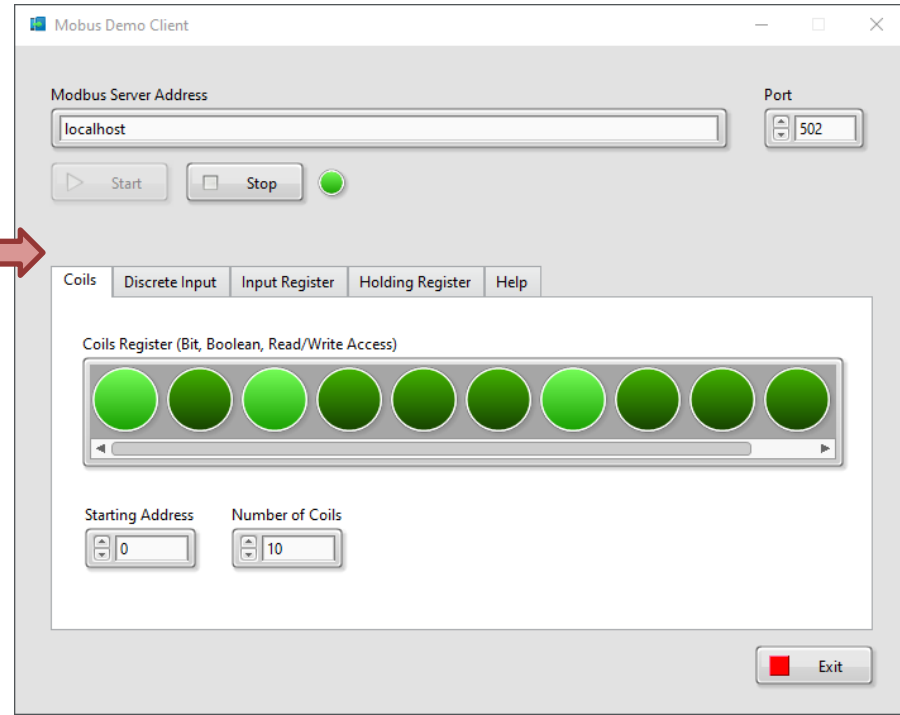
Mobus Demo Client

Modbus Server Address

localhost

Port

502

Start

Stop

Coils

Discrete Input

Input Register

Holding Register

Help

Coils Register (Bit, Boolean, Read/Write Access)

Starting Address

0

Number of Coils

10

Exit